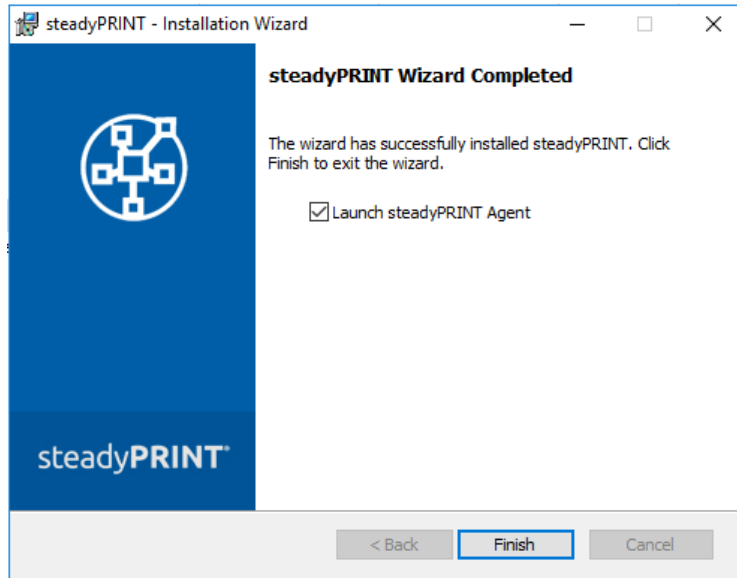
steadyPRINT - Installation Wizard

steadyPRINT Wizard Completed

The wizard has successfully installed steadyPRINT. Click Finish to exit the wizard.

Launch steadyPRINT Agent

steadyPRINT®

< Back

Finish

Cancel